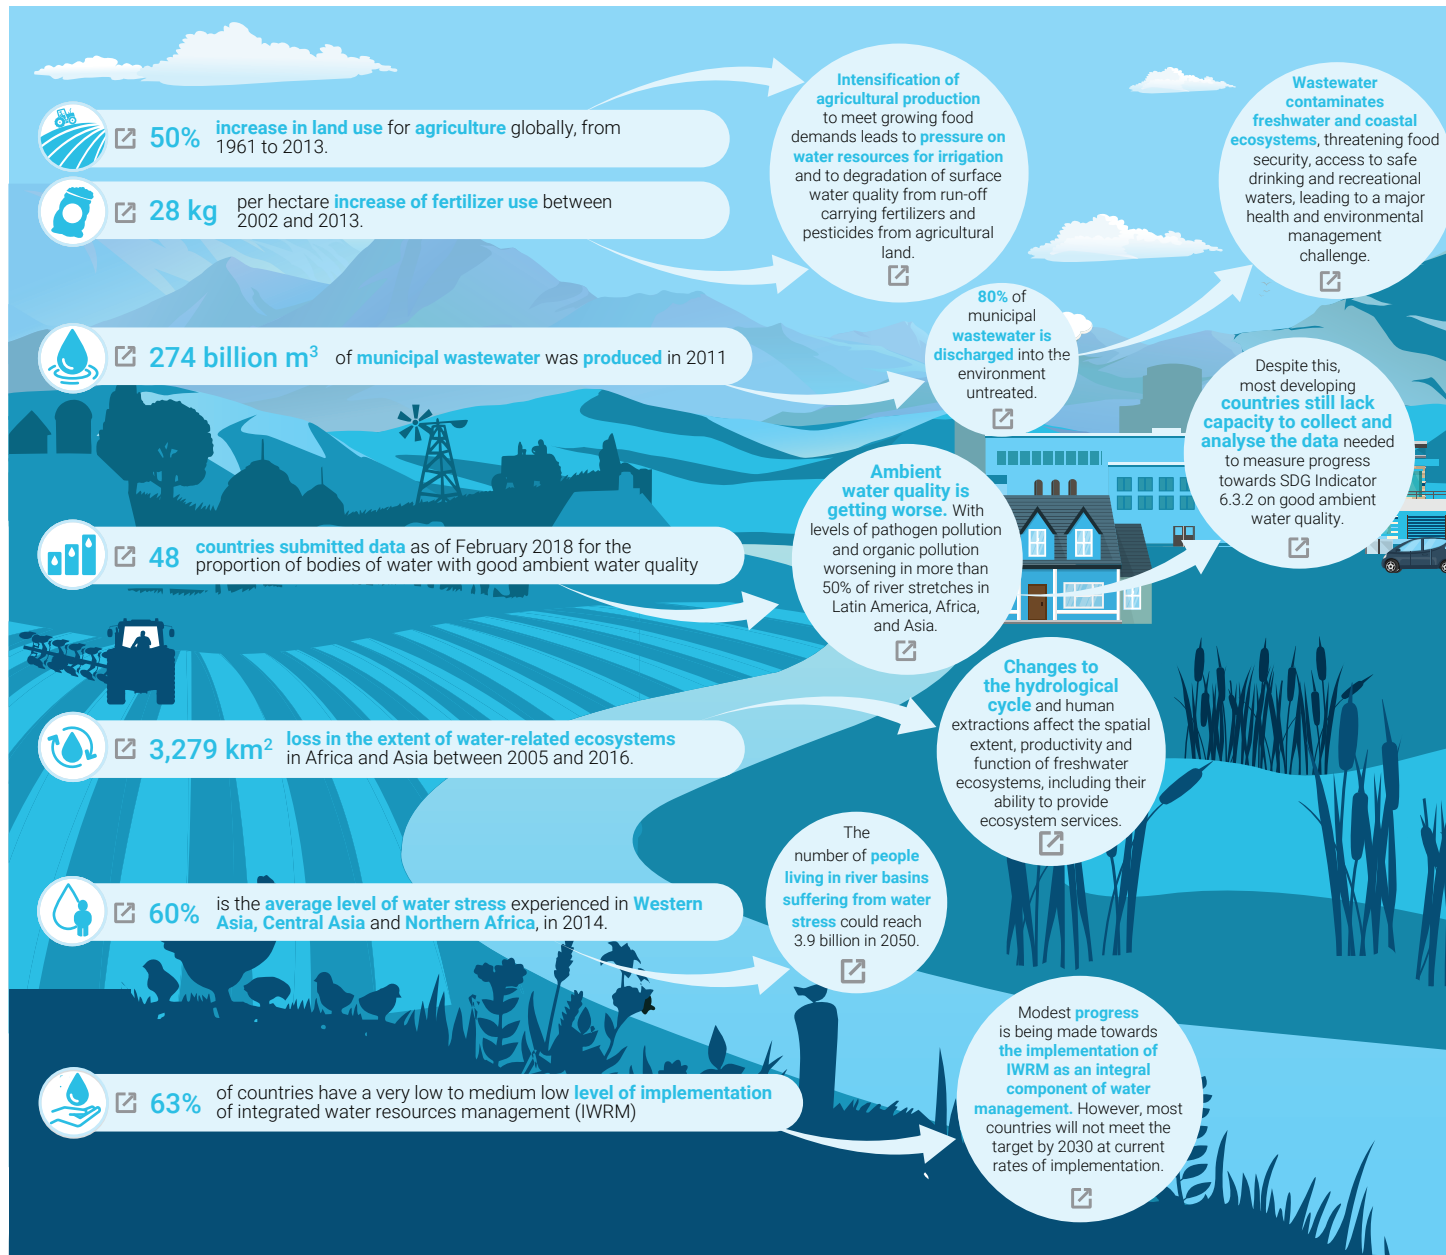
50% increase in land use for agriculture globally, from 1961 to 2013.

28 kg per hectare increase of fertilizer use between 2002 and 2013.

274 billion $m^3$ of municipal wastewater was produced in 2011

48 countries submitted data as of February 2018 for the proportion of bodies of water with good ambient water quality

3,279 $km^2$ loss in the extent of water-related ecosystems in Africa and Asia between 2005 and 2016.

60% is the average level of water stress experienced in Western Asia, Central Asia and Northern Africa, in 2014.

63% of countries have a very low to medium low level of implementation of integrated water resources management (IWRM)

Intensification of agricultural production to meet growing food demands leads to pressure on water resources for irrigation and to degradation of surface water quality from run-off carrying fertilizers and pesticides from agricultural land.

Wastewater contaminates freshwater and coastal ecosystems, threatening food security, access to safe drinking and recreational waters, leading to a major health and environmental management challenge.

80% of municipal wastewater is discharged into the environment untreated.

Despite this, most developing countries still lack capacity to collect and analyse the data needed to measure progress towards SDG Indicator 6.3.2 on good ambient water quality.

Ambient water quality is getting worse. With levels of pathogen pollution and organic pollution worsening in more than 50% of river stretches in Latin America, Africa, and Asia.

Changes to the hydrological cycle and human extractions affect the spatial extent, productivity and function of freshwater ecosystems, including their ability to provide ecosystem services.

The number of people living in river basins suffering from water stress could reach 3.9 billion in 2050.

Modest progress is being made towards the implementation of IWRM as an integral component of water management. However, most countries will not meet the target by 2030 at current rates of implementation.